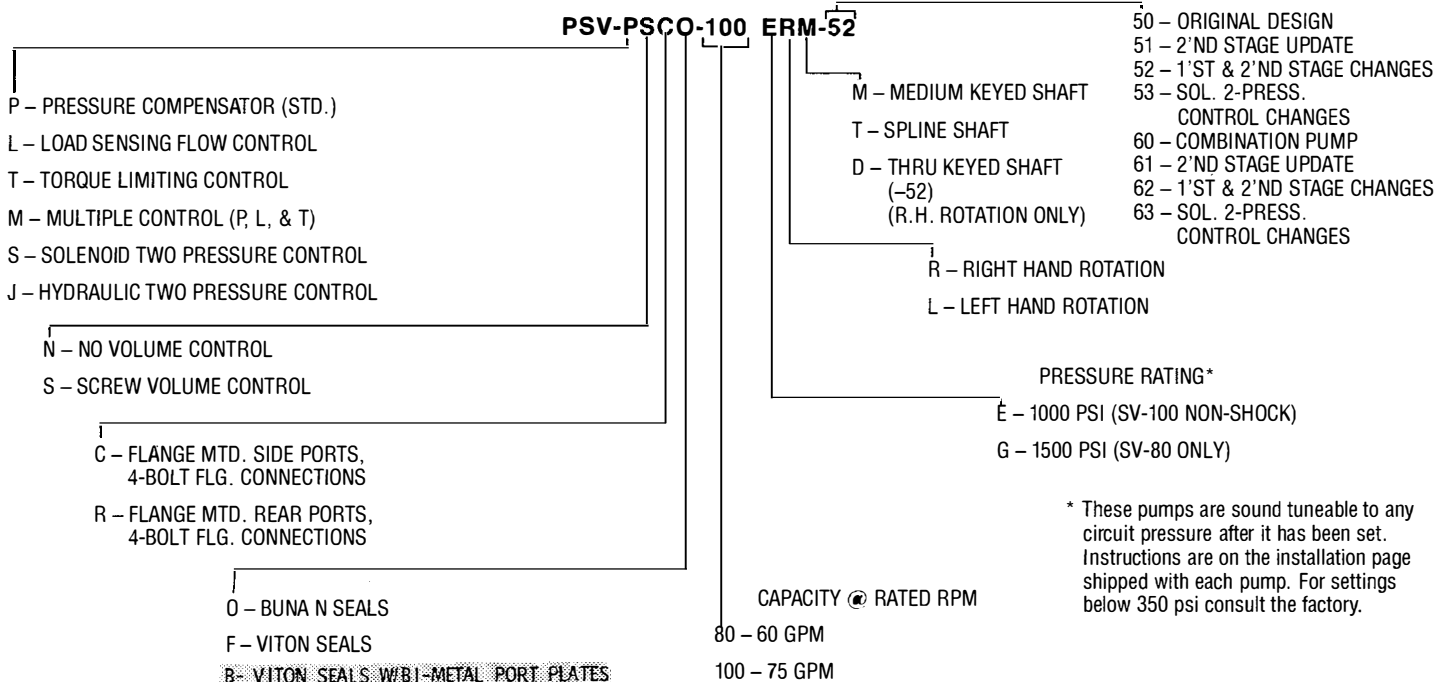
PSV-PSCO-100 ERM-52

P – PRESSURE COMPENSATOR (STD.)

L – LOAD SENSING FLOW CONTROL

T – TORQUE LIMITING CONTROL

M – MULTIPLE CONTROL (P, L, & T)

S – SOLENOID TWO PRESSURE CONTROL

J – HYDRAULIC TWO PRESSURE CONTROL

N – NO VOLUME CONTROL

S – SCREW VOLUME CONTROL

C – FLANGE MTD. SIDE PORTS, 4-BOLT FLG. CONNECTIONS

R – FLANGE MTD. REAR PORTS, 4-BOLT FLG. CONNECTIONS

O – BUNA N SEALS

F – VITON SEALS

B– VITON SEALS W/BI-METAL PORT PLATES

CAPACITY @ RATED RPM

80 – 60 GPM

100 – 75 GPM

PRESSURE RATING*

E – 1000 PSI (SV-100 NON-SHOCK)

G – 1500 PSI (SV-80 ONLY)

* These pumps are sound tuneable to any circuit pressure after it has been set. Instructions are on the installation page shipped with each pump. For settings below 350 psi consult the factory.

R – RIGHT HAND ROTATION

L – LEFT HAND ROTATION

M – MEDIUM KEYED SHAFT

T – SPLINE SHAFT

D – THRU KEYED SHAFT (–52) (R.H. ROTATION ONLY)

50 – ORIGINAL DESIGN
51 – 2'ND STAGE UPDATE
52 – 1'ST & 2'ND STAGE CHANGES
53 – SOL. 2-PRESS. CONTROL CHANGES
60 – COMBINATION PUMP
61 – 2'ND STAGE UPDATE
62 – 1'ST & 2'ND STAGE CHANGES
63 – SOL. 2-PRESS. CONTROL CHANGES